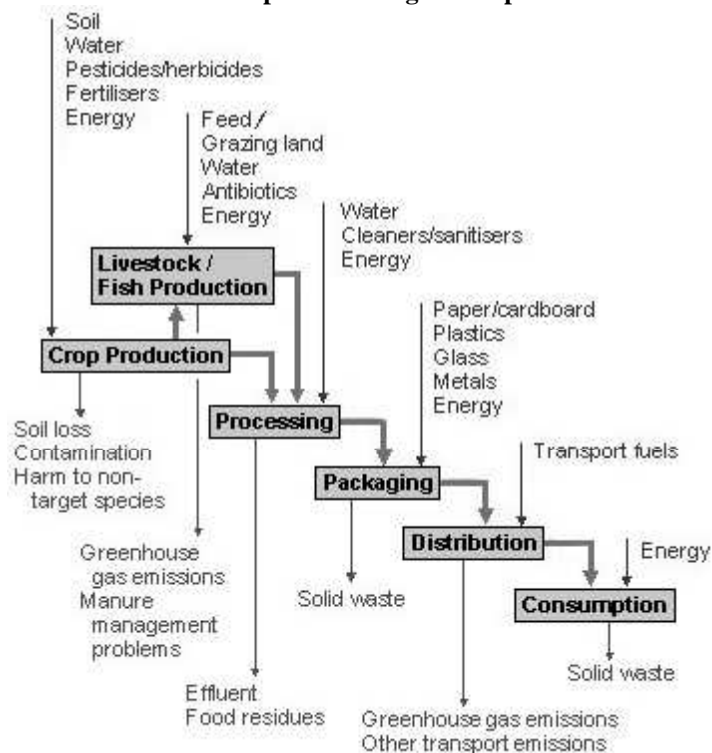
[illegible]

Soil
Water
Pesticides/herbicides
Fertilisers
Energy

Feed /
Grazing land
Water
Antibiotics
Energy

Water
Cleaners/sanitisers
Energy

Livestock / Fish Production

Paper/cardboard
Plastics
Glass
Metals
Energy

Crop Production

Soil loss
Contamination
Harm to non-target species

Processing

Transport fuels

Packaging

Greenhouse gas emissions
Manure management problems

Distribution

Energy

Solid waste

Consumption

Solid waste

Effluent
Food residues

Greenhouse gas emissions
Other transport emissions